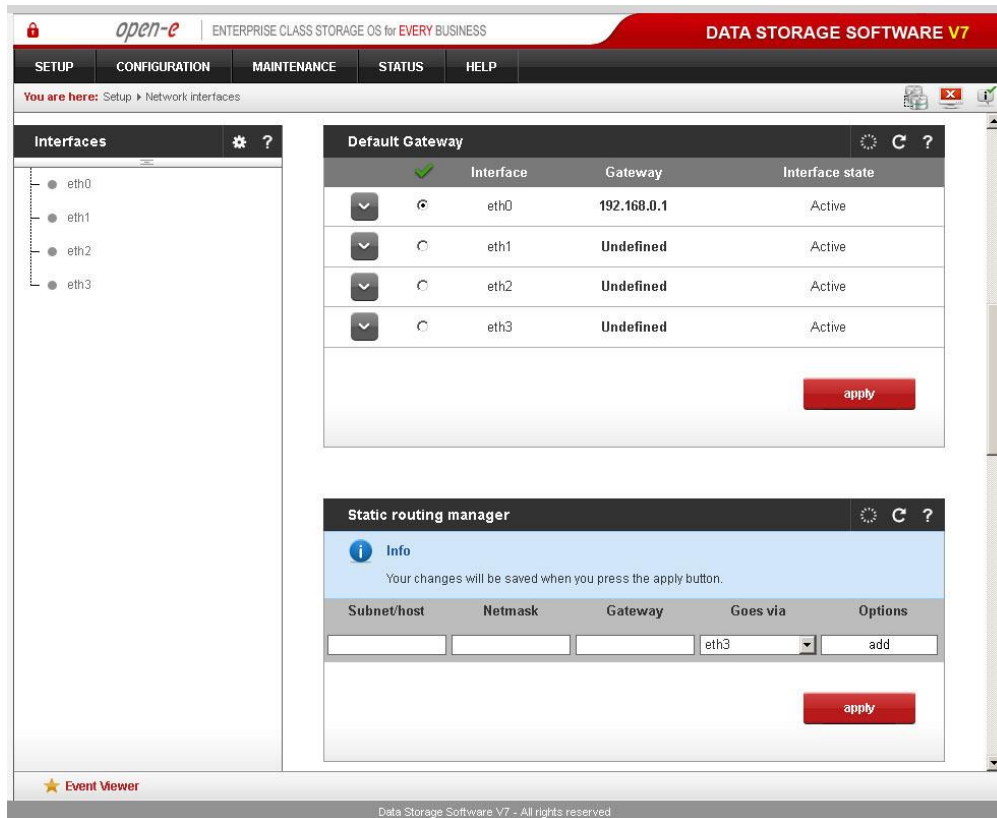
open-e ENTERPRISE CLASS STORAGE OS for EVERY BUSINESS DATA STORAGE SOFTWARE V7

SETUP CONFIGURATION MAINTENANCE STATUS HELP

You are here: Setup ▸ Network interfaces

Interfaces

eth0
eth1
eth2
eth3

Default Gateway

| | | Interface | Gateway | Interface state |
|---|---|---|---|---|
| | ⊙ | eth0 | 192.168.0.1 | Active |
| | ○ | eth1 | Undefined | Active |
| | ○ | eth2 | Undefined | Active |
| | ○ | eth3 | Undefined | Active |

apply

Static routing manager

Info

Your changes will be saved when you press the apply button.

| Subnet/host | Netmask | Gateway | Goes via | Options |
|---|---|---|---|---|
| | | | eth3 | add |

apply

Event Viewer

Data Storage Software V7 - All rights reserved